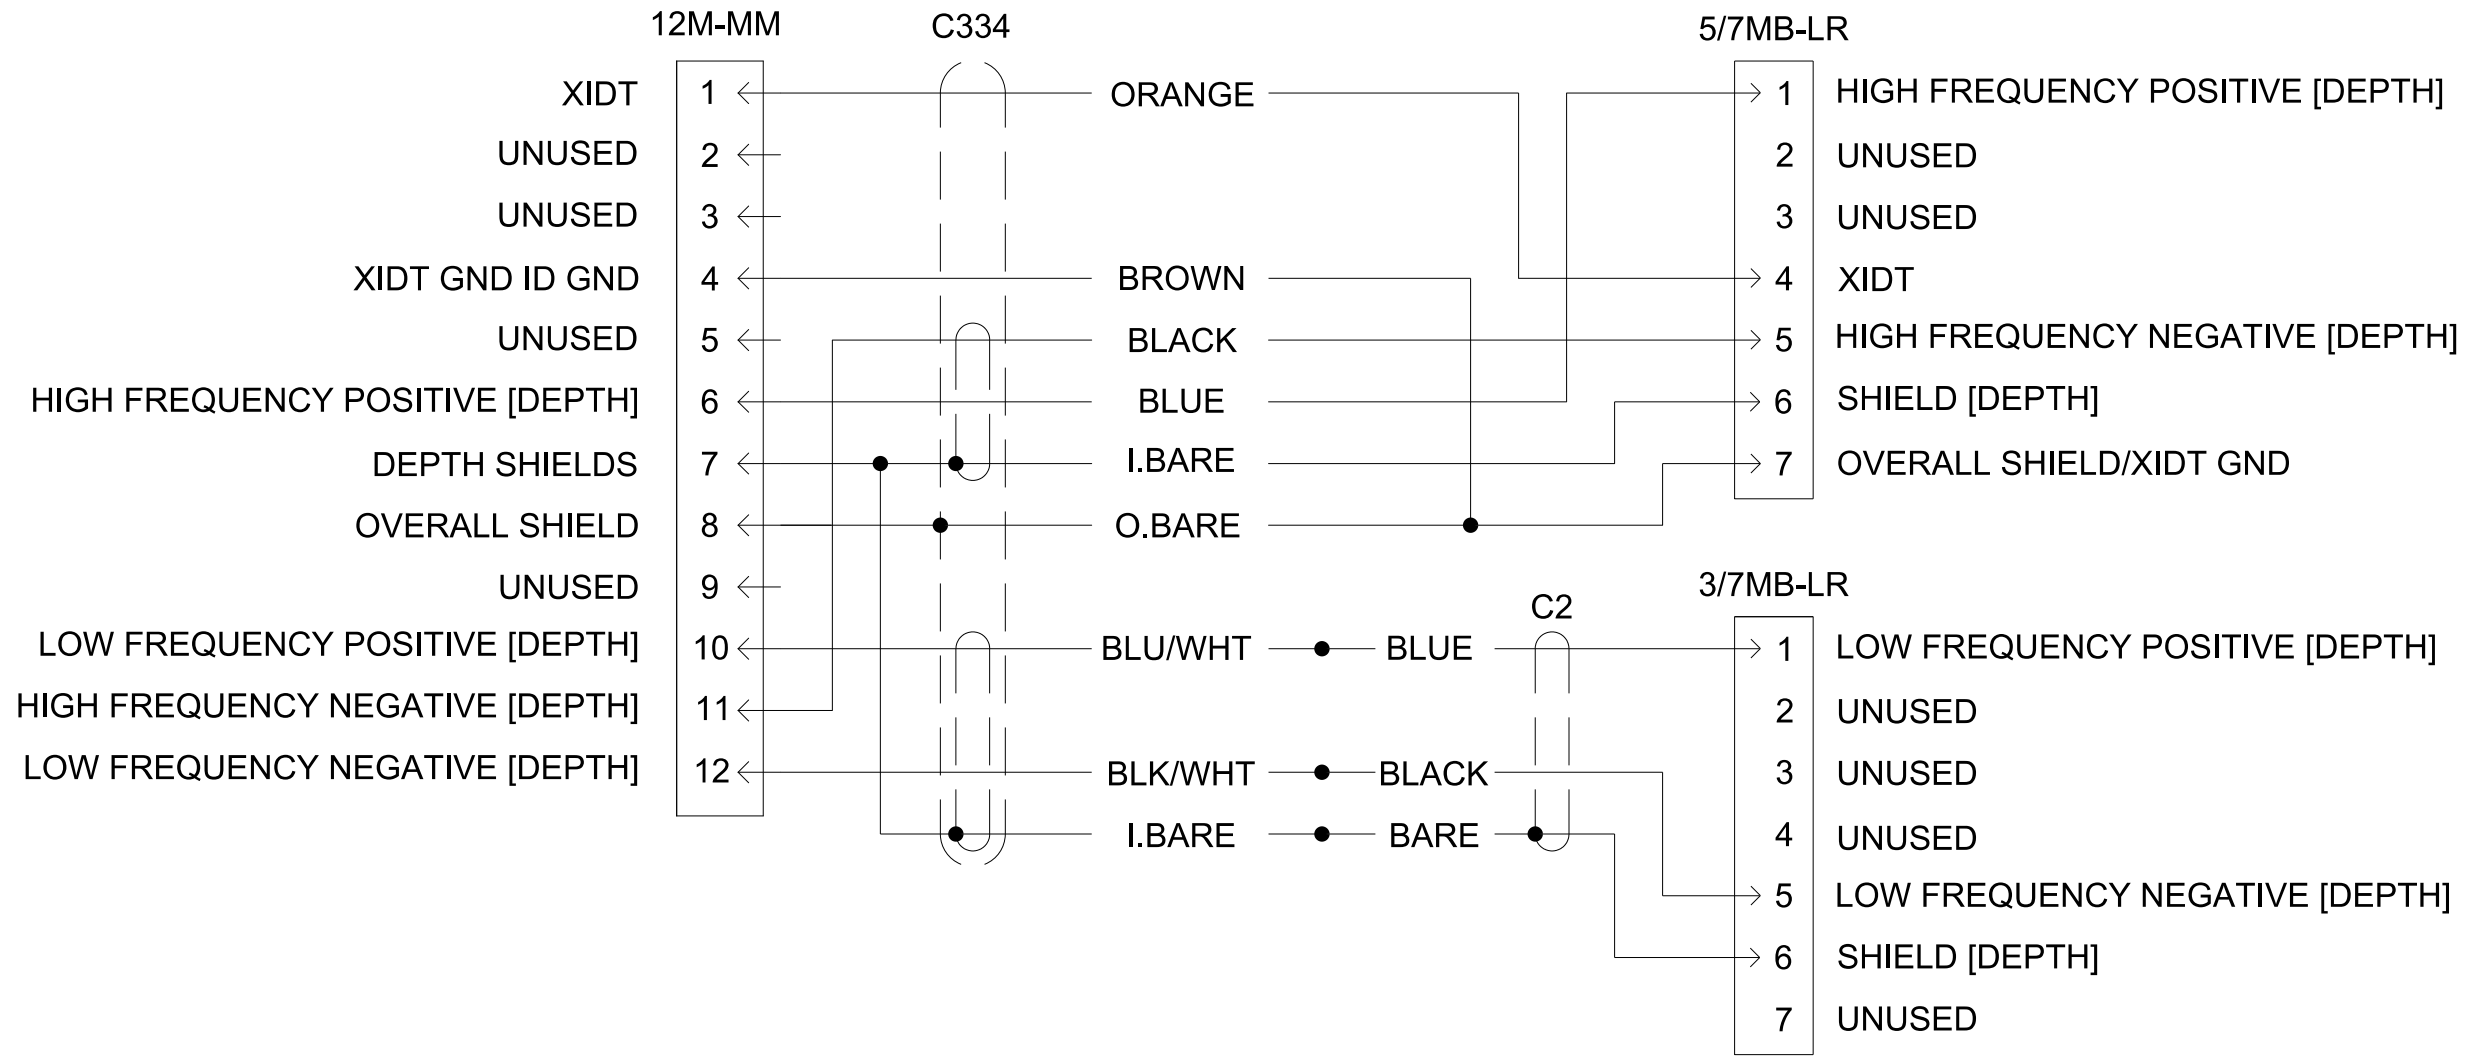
12M-MM

C334

5/7MB-LR

XIDT 1
UNUSED 2
UNUSED 3
XIDT GND ID GND 4
UNUSED 5
HIGH FREQUENCY POSITIVE [DEPTH] 6
DEPTH SHIELDS 7
OVERALL SHIELD 8
UNUSED 9
LOW FREQUENCY POSITIVE [DEPTH] 10
HIGH FREQUENCY NEGATIVE [DEPTH] 11
LOW FREQUENCY NEGATIVE [DEPTH] 12

ORANGE
BROWN
BLACK
BLUE
I.BARE
O.BARE
BLU/WHT BLUE
BLK/WHT BLACK
I.BARE BARE

C2

1 HIGH FREQUENCY POSITIVE [DEPTH]
2 UNUSED
3 UNUSED
4 XIDT
5 HIGH FREQUENCY NEGATIVE [DEPTH]
6 SHIELD [DEPTH]
7 OVERALL SHIELD/XIDT GND

3/7MB-LR

1 LOW FREQUENCY POSITIVE [DEPTH]
2 UNUSED
3 UNUSED
4 UNUSED
5 LOW FREQUENCY NEGATIVE [DEPTH]
6 SHIELD [DEPTH]
7 UNUSED